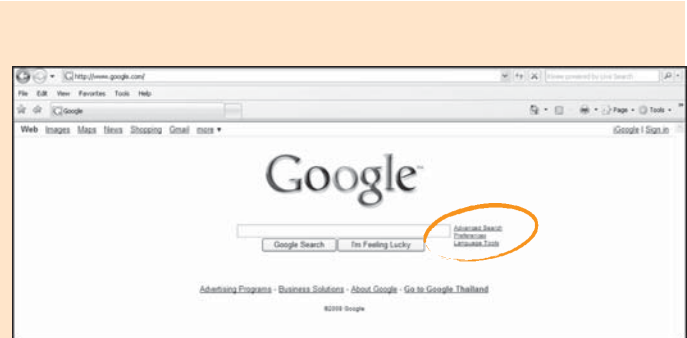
http://www.google.com/

Wave powered by sive Search

File Edit View Favorites Tools Help

Google

Page Tools

Web Images Maps News Shopping Gmail more ▾

iGoogle | Sign in

Google™

Google Search I'm Feeling Lucky

Advanced Search
Preferences
Language Tools

Advertising Programs - Business Solutions - About Google - Go to Google Thailand

©2008 Google